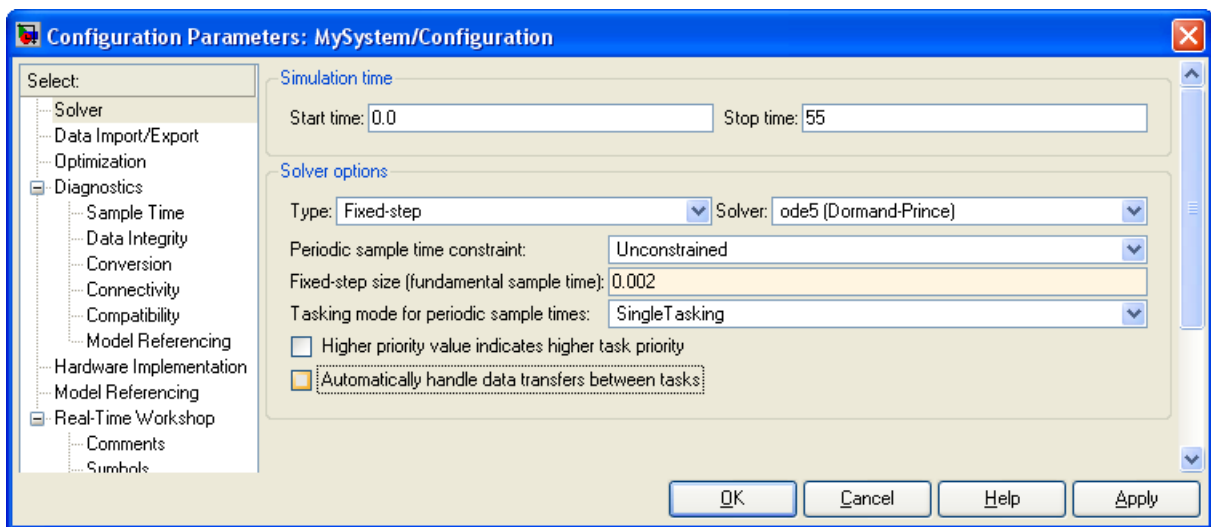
Configuration Parameters: MySystem/Configuration

Select:
Solver
Data Import/Export
Optimization
Diagnostics
Sample Time
Data Integrity
Conversion
Connectivity
Compatibility
Model Referencing
Hardware Implementation
Model Referencing
Real-Time Workshop
Comments
Symbols

Simulation time

Start time: 0.0

Stop time: 55

Solver options

Type: Fixed-step

Solver: ode5 (Dormand-Prince)

Periodic sample time constraint: Unconstrained

Fixed-step size (fundamental sample time): 0.002

Tasking mode for periodic sample times: SingleTasking

Higher priority value indicates higher task priority

Automatically handle data transfers between tasks

OK

Cancel

Help

Apply